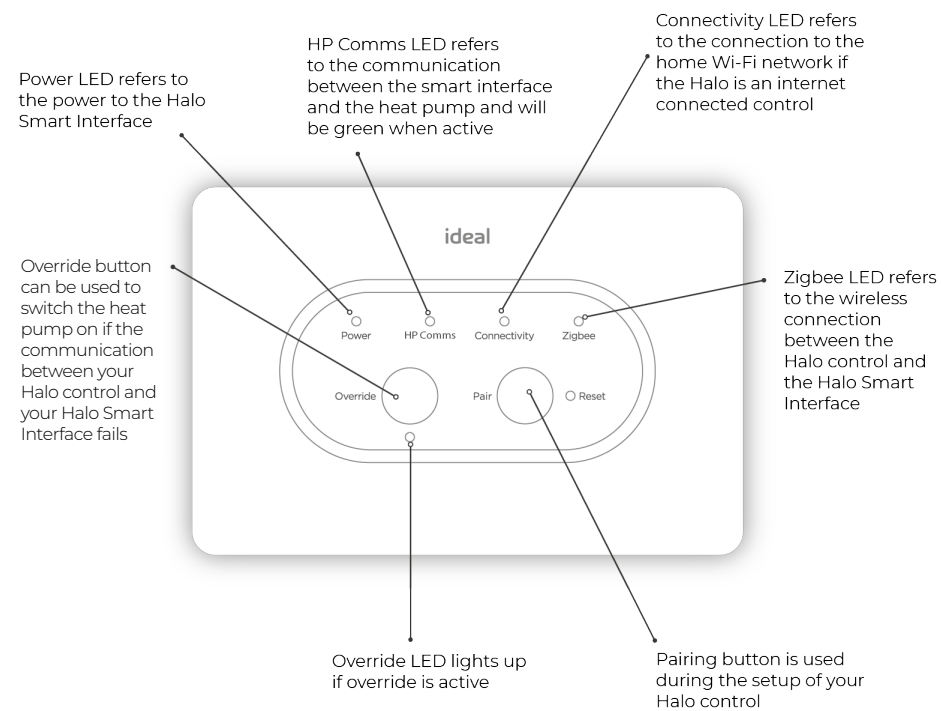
Power LED refers to the power to the Halo Smart Interface

HP Comms LED refers to the communication between the smart interface and the heat pump and will be green when active

Connectivity LED refers to the connection to the home Wi-Fi network if the Halo is an internet connected control

ideal

Override button can be used to switch the heat pump on if the communication between your Halo control and your Halo Smart Interface fails

Power

HP Comms

Connectivity

Zigbee

Zigbee LED refers to the wireless connection between the Halo control and the Halo Smart Interface

Override

Pair

Reset

Override LED lights up if override is active

Pairing button is used during the setup of your Halo control